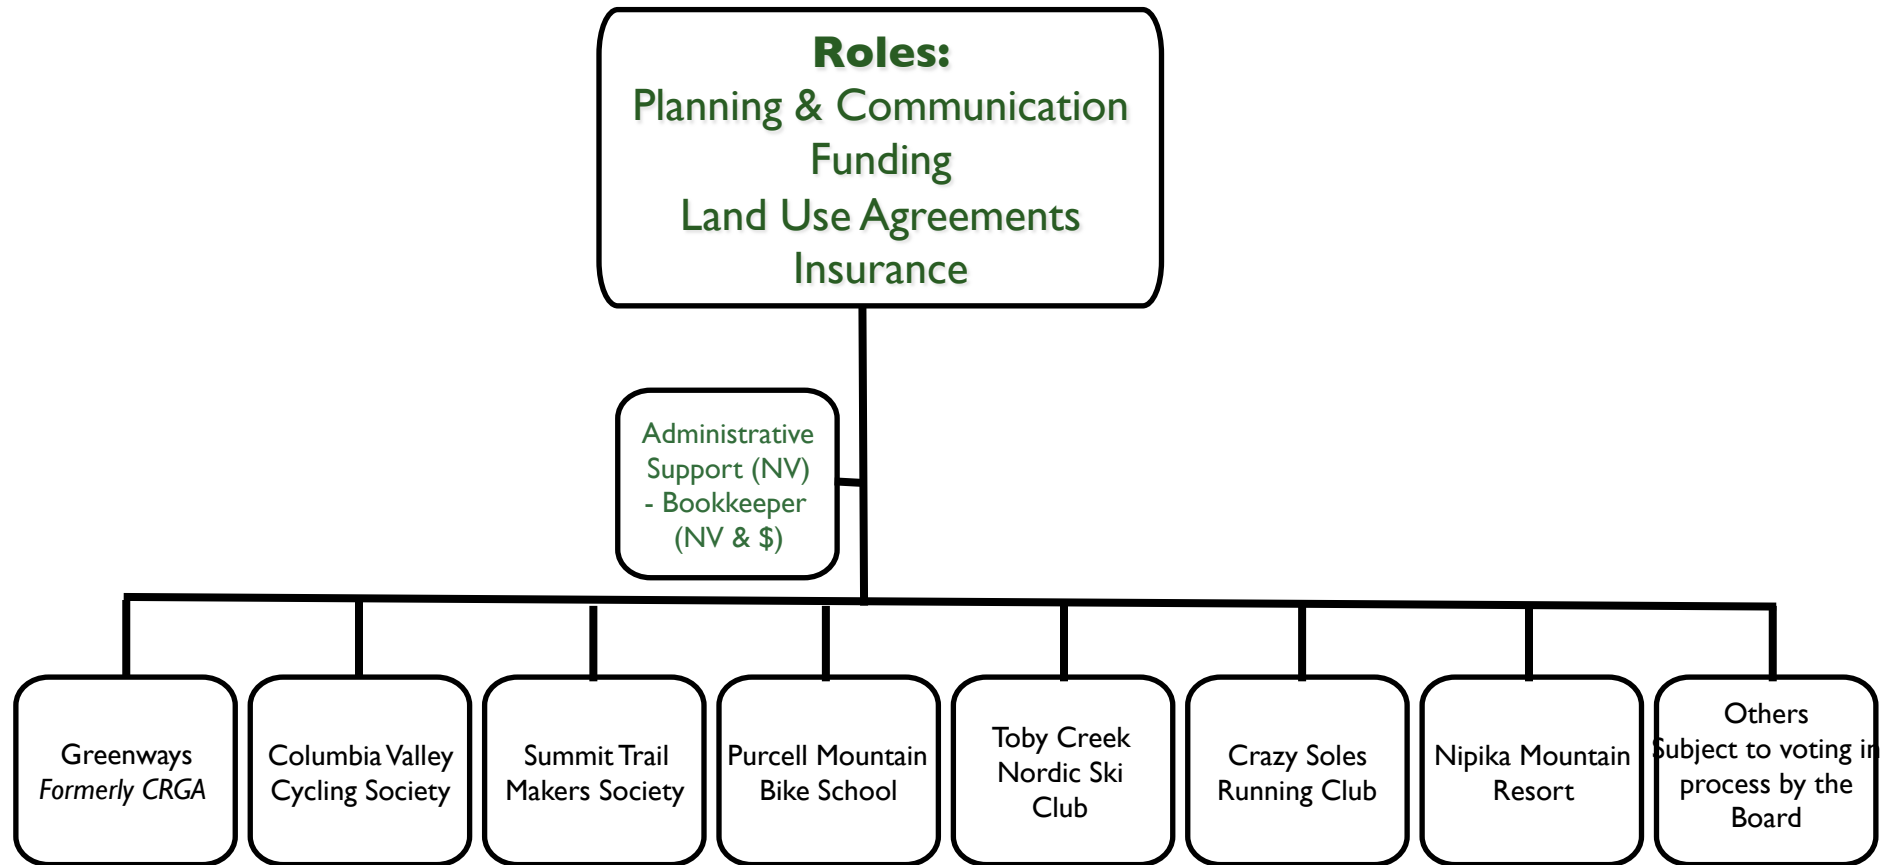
Roles:
Planning & Communication
Funding
Land Use Agreements
Insurance

Administrative Support (NV) - Bookkeeper (NV & $)

Greenways
Formerly CRGA

Columbia Valley Cycling Society

Summit Trail Makers Society

Purcell Mountain Bike School

Toby Creek Nordic Ski Club

Crazy Soles Running Club

Nipika Mountain Resort

Others
Subject to voting in process by the Board